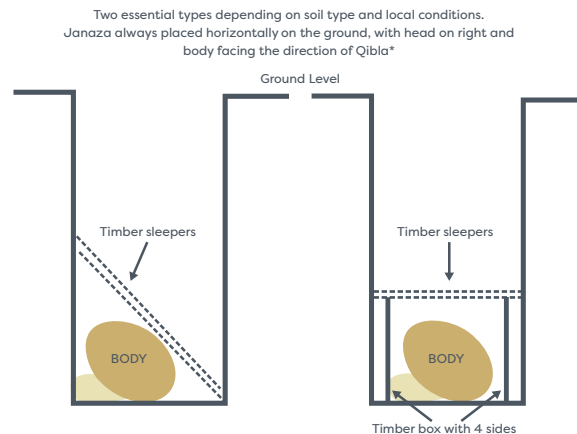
Two essential types depending on soil type and local conditions. Janaza always placed horizontally on the ground, with head on right and body facing the direction of Qibla*

Ground Level

Timber sleepers

BODY

Timber sleepers

BODY

Timber box with 4 sides